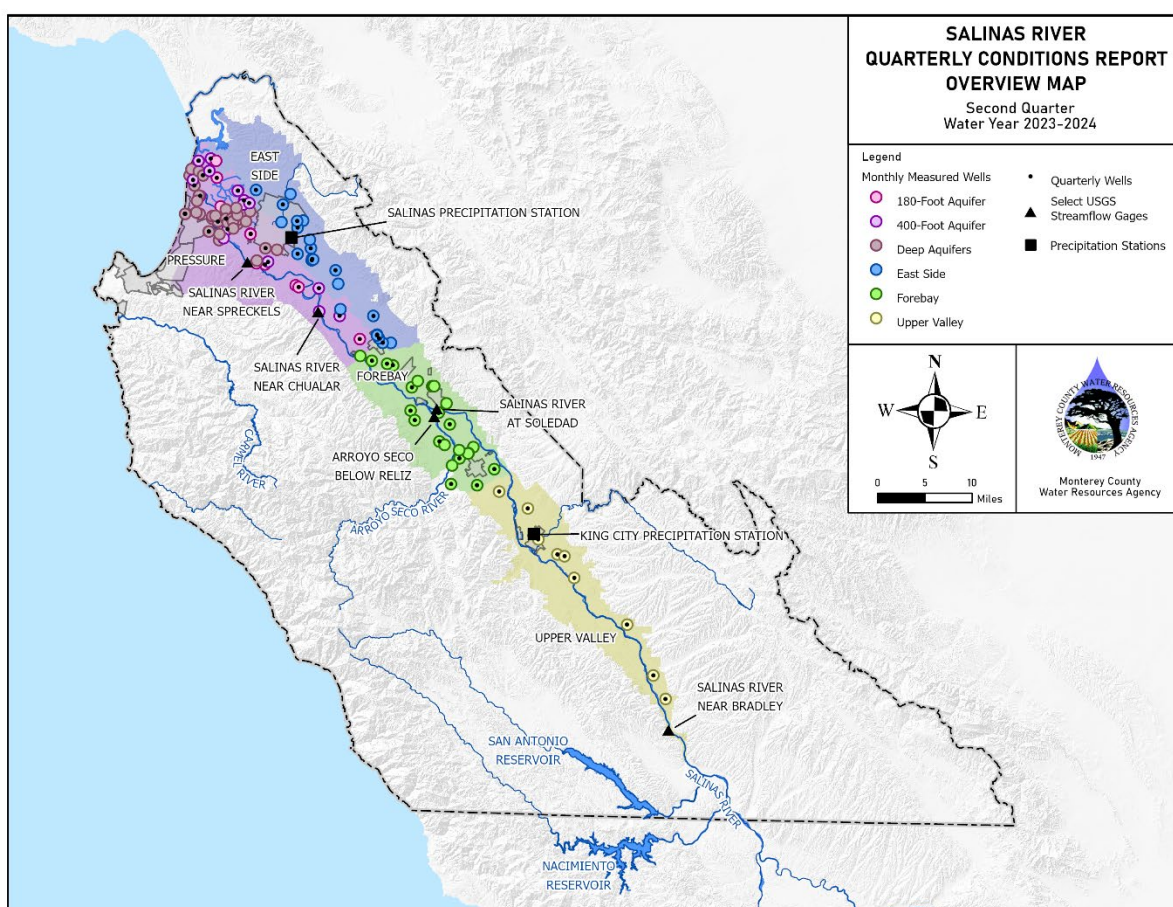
SALINAS RIVER
QUARTERLY CONDITIONS REPORT
OVERVIEW MAP
Second Quarter
Water Year 2023-2024

Legend
Monthly Measured Wells
180-Foot Aquifer
400-Foot Aquifer
Deep Aquifers
East Side
Forebay
Upper Valley
Quarterly Wells
Select USGS Streamflow Gages
Precipitation Stations

N
W
E
S
0 5 10 Miles

MONTEREY COUNTY WATER RESOURCES AGENCY
1947
Monterey County Water Resources Agency

EAST SIDE
SALINAS PRECIPITATION STATION
PRESSURE
SALINAS RIVER NEAR SPRECKELS
SALINAS RIVER NEAR CHUALAR
FOREBAY
SALINAS RIVER AT SOLEDAD
ARROYO SECO BELOW RELIZ
CARMEL RIVER
ARROYO SECO RIVER
KING CITY PRECIPITATION STATION
UPPER VALLEY
SALINAS RIVER NEAR BRADLEY
SAN ANTONIO RESERVOIR
SALINAS RIVER
NACIMIENTO RESERVOIR